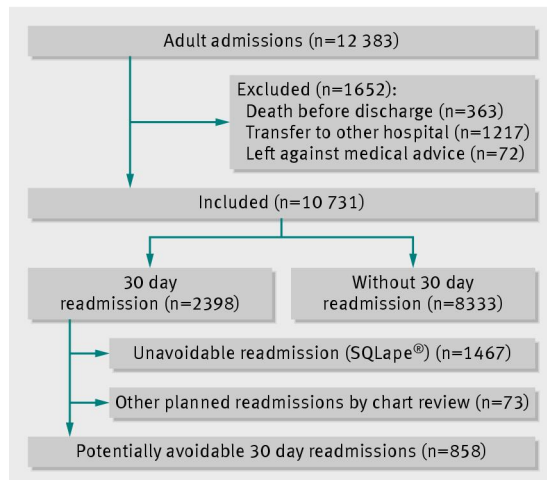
Adult admissions (n=12 383)

Excluded (n=1652):
Death before discharge (n=363)
Transfer to other hospital (n=1217)
Left against medical advice (n=72)

Included (n=10 731)

30 day readmission (n=2398)

Without 30 day readmission (n=8333)

Unavoidable readmission (SQLape®) (n=1467)

Other planned readmissions by chart review (n=73)

Potentially avoidable 30 day readmissions (n=858)